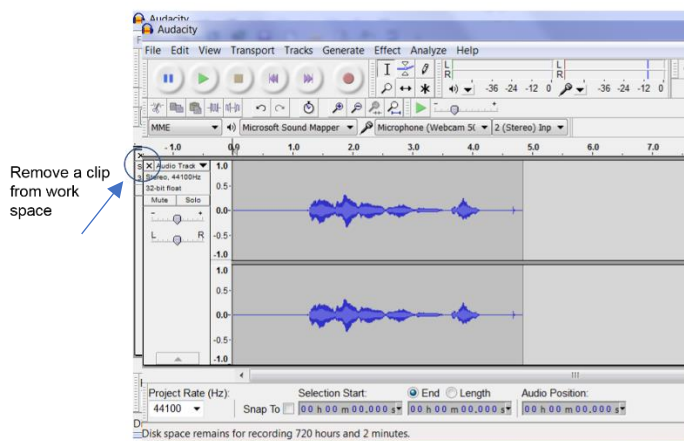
Audacity
Audacity

File Edit View Transport Tracks Generate Effect Analyze Help

L R -36 -24 -12 0 L R -36 -24 -12 0

MME Microsoft Sound Mapper Microphone (Webcam 5( 2 (Stereo) Inp

-1.0 0.0 1.0 2.0 3.0 4.0 5.0 6.0 7.0

Remove a clip from work space

Audio Track
Stereo, 44100Hz
32-bit float
Mute Solo
L R

1.0
0.5-
0.0-
-0.5-
-1.0
1.0
0.5-
0.0-
-0.5-
-1.0

Project Rate (Hz): Selection Start: End Length Audio Position:
44100 Snap To 00 h 00 m 00,000 s 00 h 00 m 00,000 s 00 h 00 m 00,000 s

Disk space remains for recording 720 hours and 2 minutes.